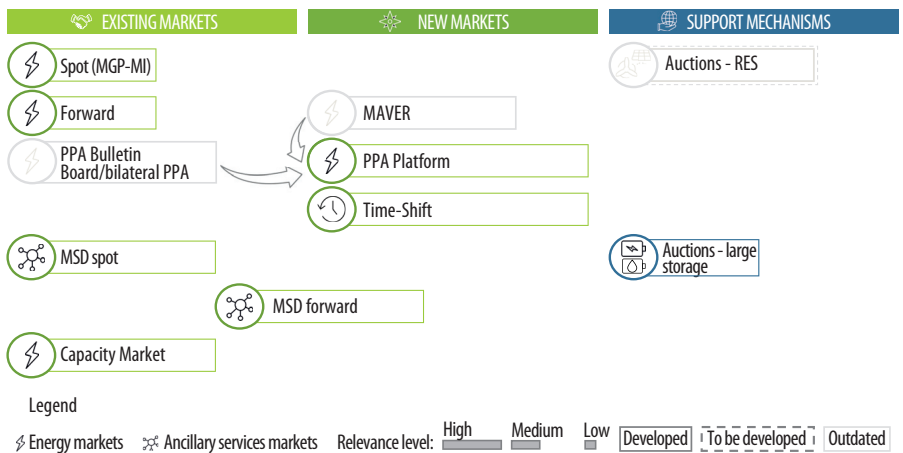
EXISTING MARKETS

NEW MARKETS

SUPPORT MECHANISMS

Spot (MGP-MI)

Auctions - RES

Forward

MAVER

PPA Bulletin Board/bilateral PPA

PPA Platform

Time-Shift

MSD spot

Auctions - large storage

MSD forward

Capacity Market

Legend

Energy markets Ancillary services markets Relevance level: High Medium Low Developed To be developed Outdated